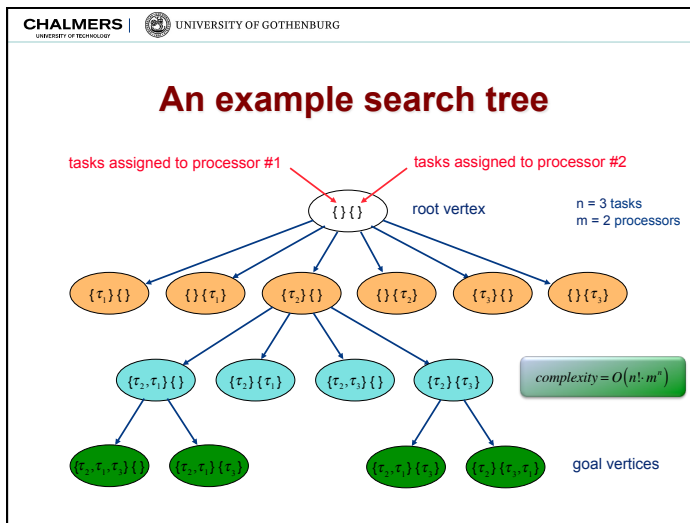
CHALMERS
UNIVERSITY OF TECHNOLOGY
UNIVERSITY OF GOTHENBURG

An example search tree

tasks assigned to processor #1
tasks assigned to processor #2

$\{\}\{\}$
root vertex

n = 3 tasks
m = 2 processors

$\{\tau_1\}\{\}$
$\{\}\{\tau_1\}$
$\{\tau_2\}\{\}$
$\{\}\{\tau_2\}$
$\{\tau_3\}\{\}$
$\{\}\{\tau_3\}$

$\{\tau_2,\tau_1\}\{\}$
$\{\tau_2\}\{\tau_1\}$
$\{\tau_2,\tau_3\}\{\}$
$\{\tau_2\}\{\tau_3\}$

$complexity = O\left(n! \cdot m^n\right)$

$\{\tau_2,\tau_1,\tau_3\}\{\}$
$\{\tau_2,\tau_1\}\{\tau_3\}$
$\{\tau_2,\tau_3\}\{\tau_1\}$
$\{\tau_2\}\{\tau_3,\tau_1\}$

goal vertices